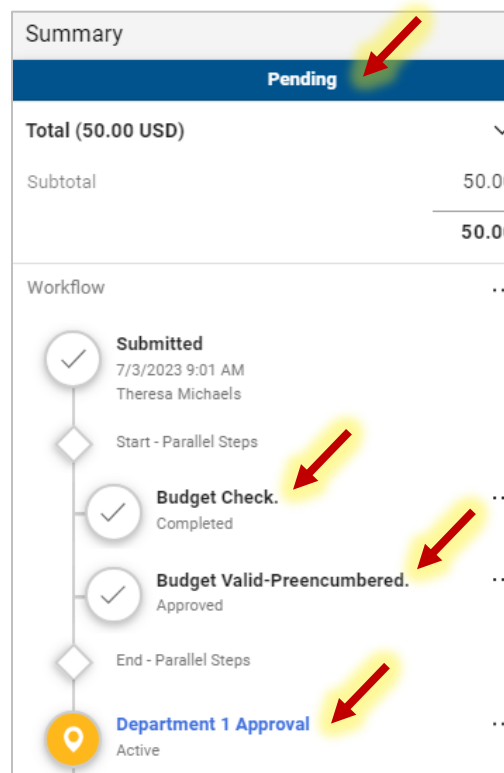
Summary

Pending

Total (50.00 USD)

Subtotal 50.0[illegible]

50.0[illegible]

Workflow ...

Submitted
7/3/2023 9:01 AM
Theresa Michaels

Start - Parallel Steps

Budget Check. ...
Completed

Budget Valid-Preencumbered. ...
Approved

End - Parallel Steps

Department 1 Approval ...
Active